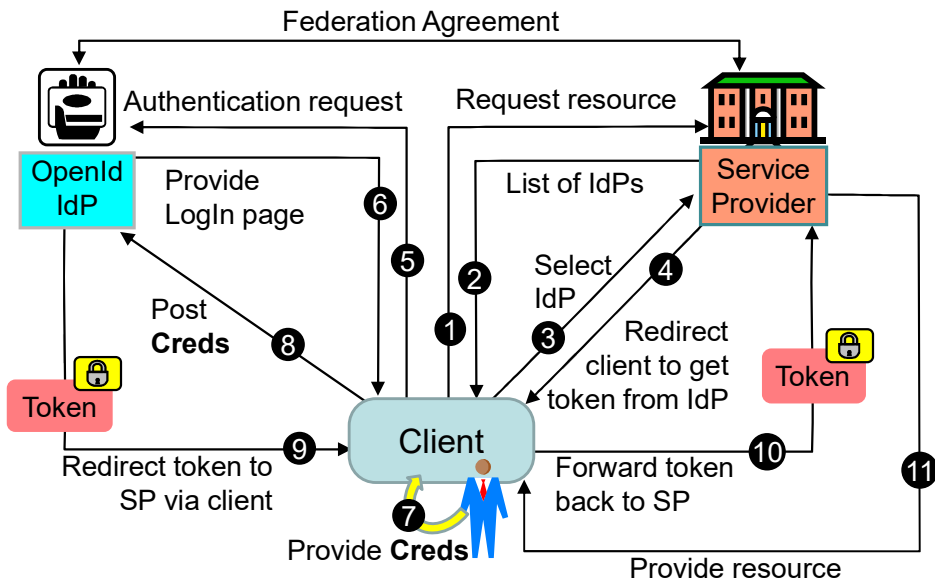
Federation Agreement

Authentication request

Request resource

OpenId IdP

Service Provider

Provide LogIn page

List of IdPs

6

5

2

4

Select IdP

Post **Creds**

1

3

Redirect client to get token from IdP

8

Token

Token

Client

9

10

Redirect token to SP via client

Forward token back to SP

11

7

Provide **Creds**

Provide resource